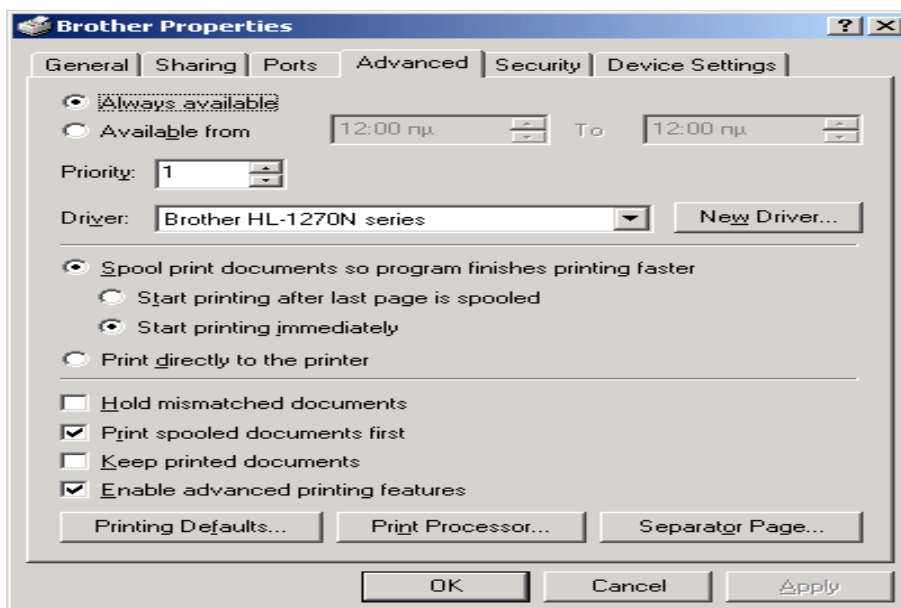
Brother Properties

? X

General | Sharing | Ports | Advanced | Security | Device Settings

Always available

Available from 12:00 πμ To 12:00 πμ

Priority: 1

Driver: Brother HL-1270N series New Driver...

Spool print documents so program finishes printing faster

Start printing after last page is spooled

Start printing immediately

Print directly to the printer

Hold mismatched documents

Print spooled documents first

Keep printed documents

Enable advanced printing features

Printing Defaults... Print Processor... Separator Page...

OK Cancel Apply